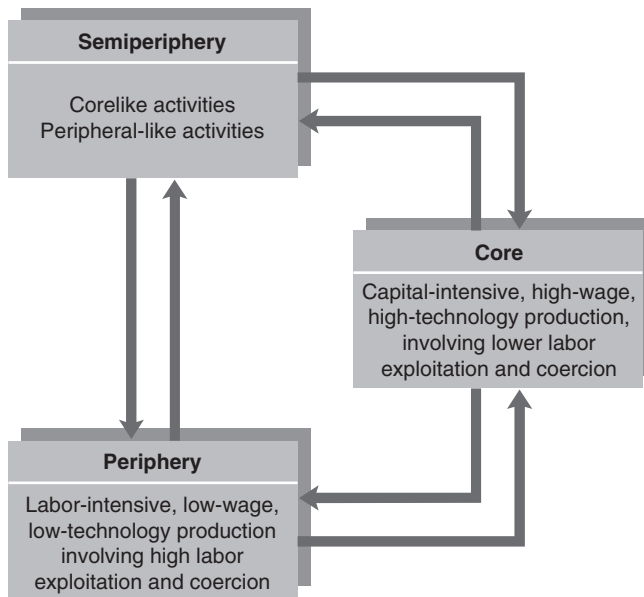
Semiperiphery

Corelike activities
Peripheral-like activities

Core

Capital-intensive, high-wage, high-technology production, involving lower labor exploitation and coercion

Periphery

Labor-intensive, low-wage, low-technology production involving high labor exploitation and coercion